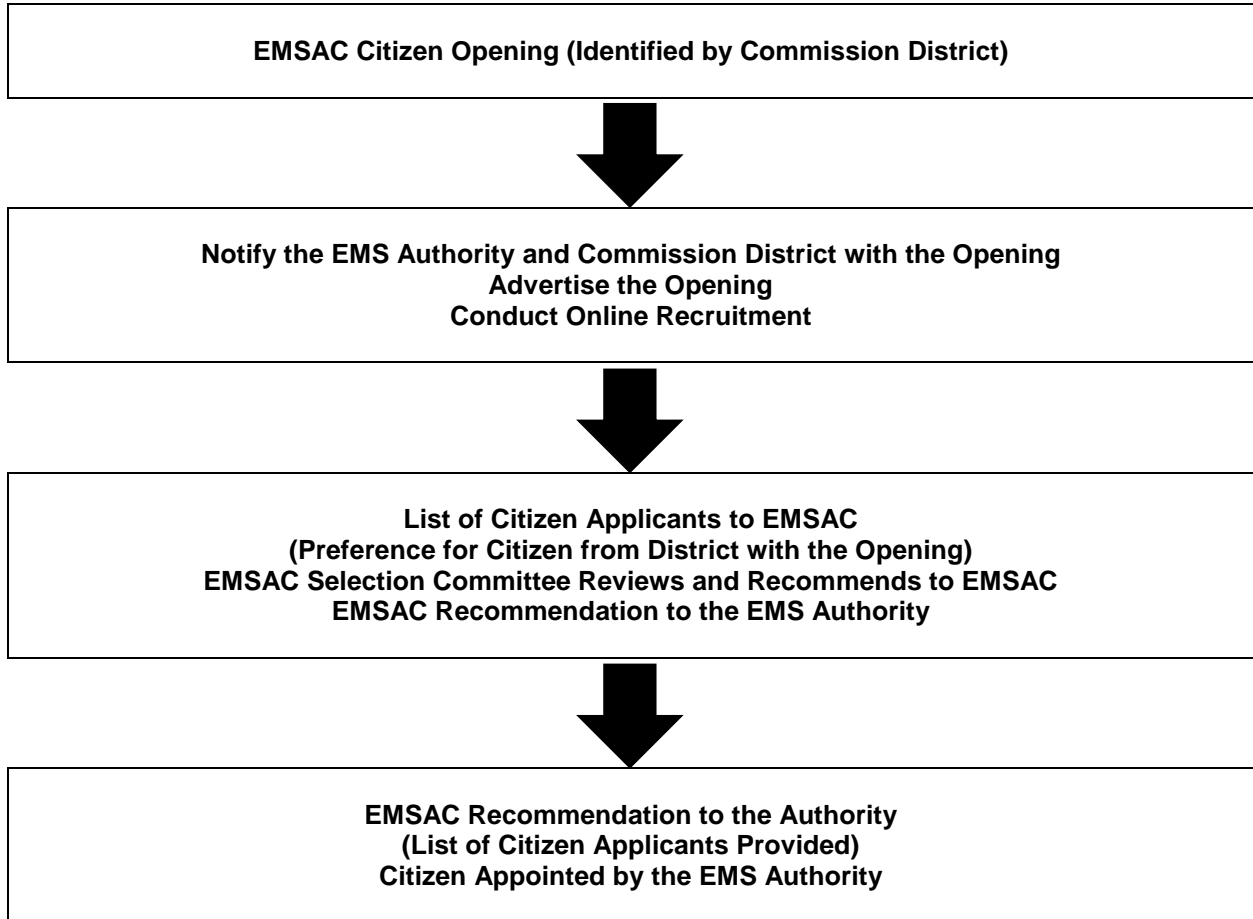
EMSAC Citizen Opening (Identified by Commission District)

Notify the EMS Authority and Commission District with the Opening
Advertise the Opening
Conduct Online Recruitment

List of Citizen Applicants to EMSAC
(Preference for Citizen from District with the Opening)
EMSAC Selection Committee Reviews and Recommends to EMSAC
EMSAC Recommendation to the EMS Authority

EMSAC Recommendation to the Authority
(List of Citizen Applicants Provided)
Citizen Appointed by the EMS Authority